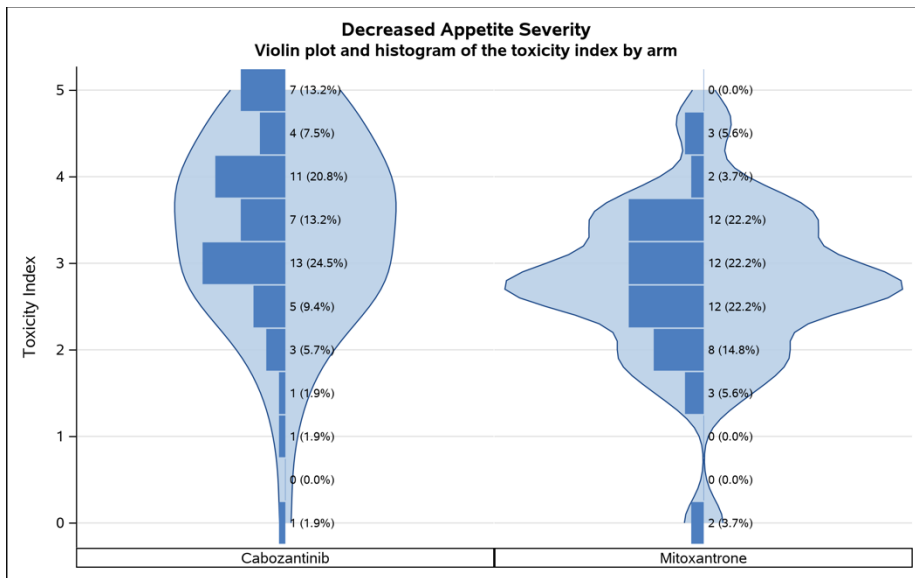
Decreased Appetite Severity
Violin plot and histogram of the toxicity index by arm

Toxicity Index

5
4
3
2
1
0

7 (13.2%)
4 (7.5%)
11 (20.8%)
7 (13.2%)
13 (24.5%)
5 (9.4%)
3 (5.7%)
1 (1.9%)
1 (1.9%)
0 (0.0%)
1 (1.9%)

0 (0.0%)
3 (5.6%)
2 (3.7%)
12 (22.2%)
12 (22.2%)
12 (22.2%)
8 (14.8%)
3 (5.6%)
0 (0.0%)
0 (0.0%)
2 (3.7%)

Cabozantinib
Mitoxantrone